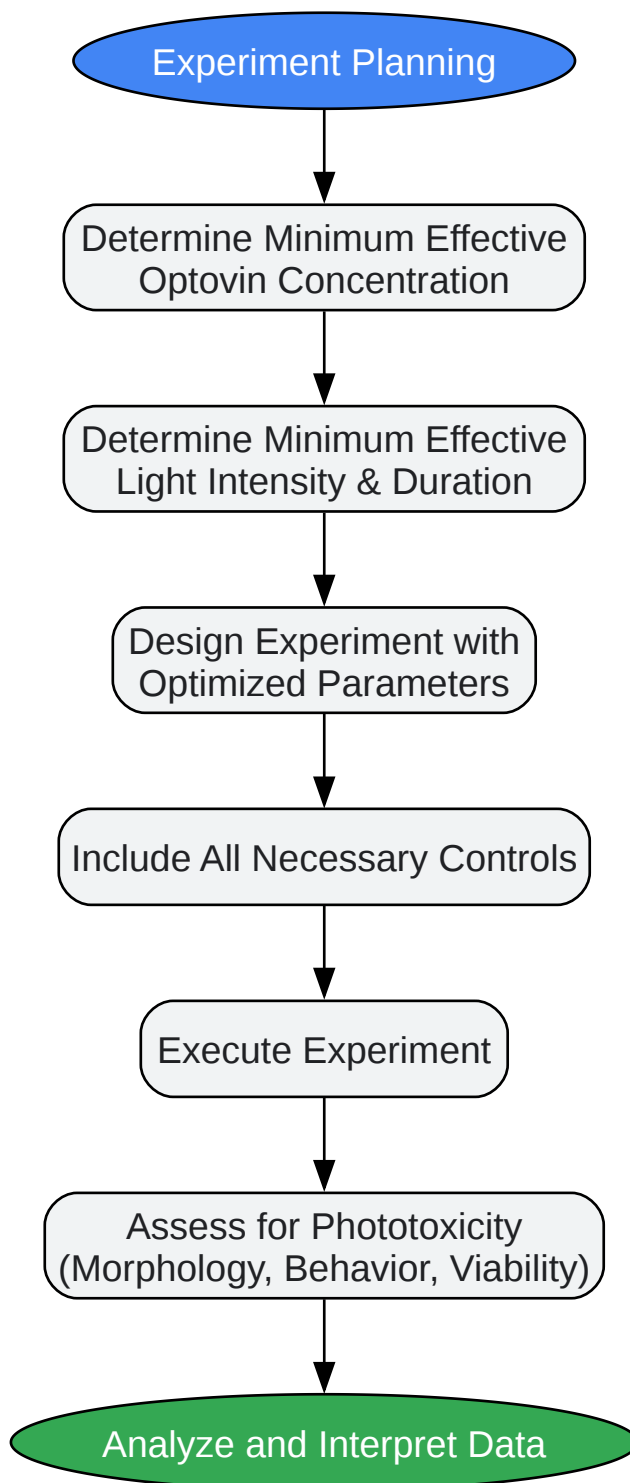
Experiment Planning

Determine Minimum Effective Optovin Concentration

Determine Minimum Effective Light Intensity & Duration

Design Experiment with Optimized Parameters

Include All Necessary Controls

Execute Experiment

Assess for Phototoxicity (Morphology, Behavior, Viability)

Analyze and Interpret Data